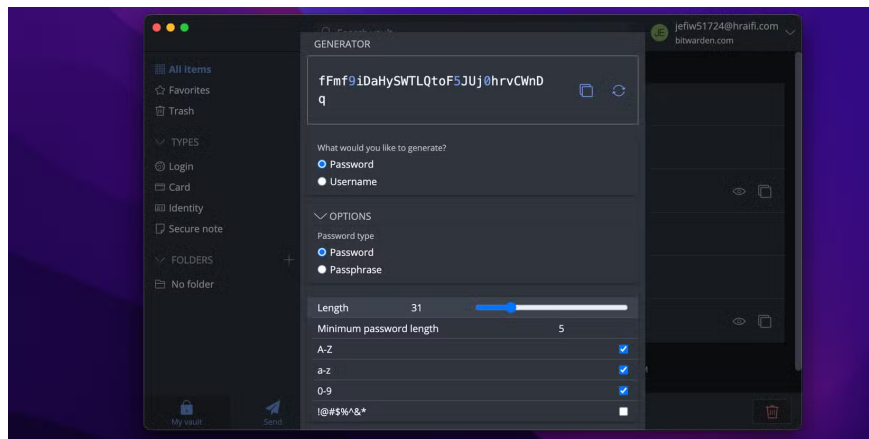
Search vault

JE jefiw51724@hraifi.com
bitwarden.com

All items
Favorites
Trash

TYPES
Login
Card
Identity
Secure note

FOLDERS
No folder

My vault
Send

GENERATOR

fFmf9iDaHySWTLQtoF5JUj0hrvCWnDq

What would you like to generate?
Password
Username

OPTIONS
Password type
Password
Passphrase

| | |
|---|---|
| Length | 31 |
| Minimum password length | 5 |
| A-Z | ☑ |
| a-z | ☑ |
| 0-9 | ☑ |
| !@#$%^&* | ☐ |